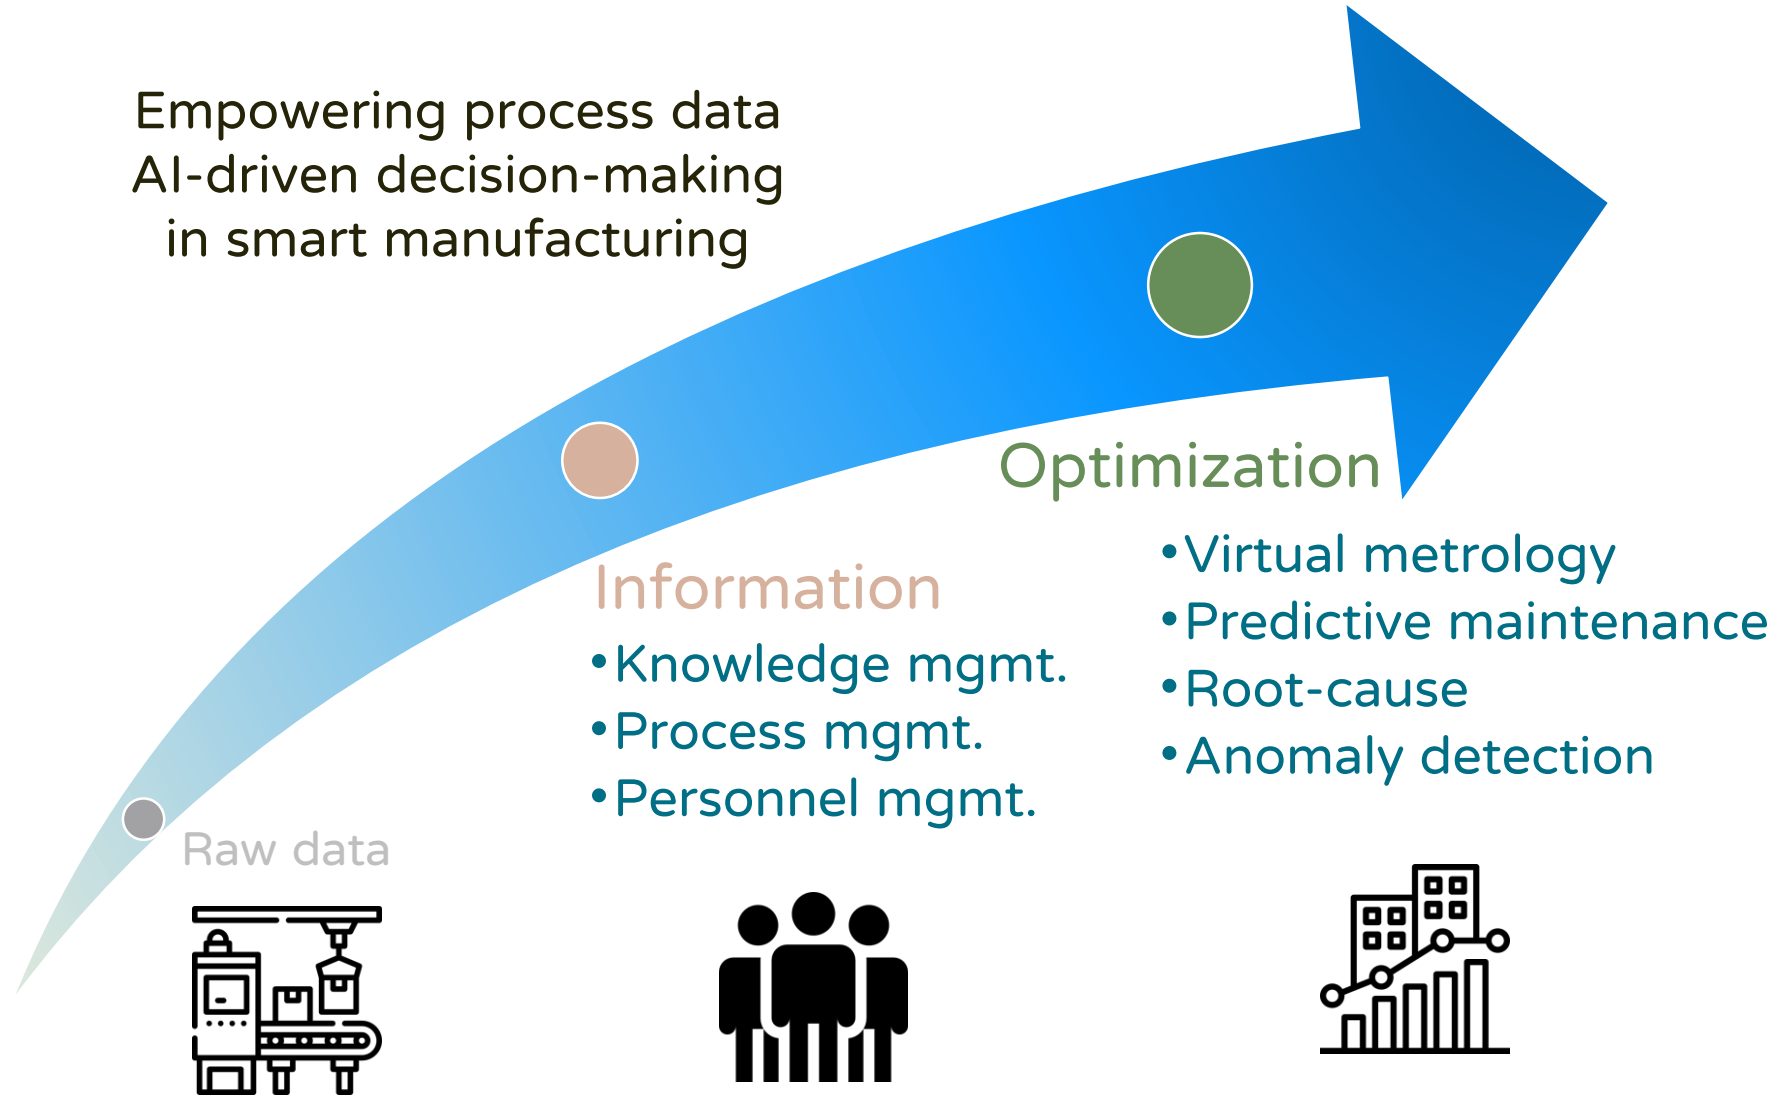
Empowering process data AI-driven decision-making in smart manufacturing

Optimization
•Virtual metrology
•Predictive maintenance
•Root-cause
•Anomaly detection

Information
•Knowledge mgmt.
•Process mgmt.
•Personnel mgmt.

Raw data